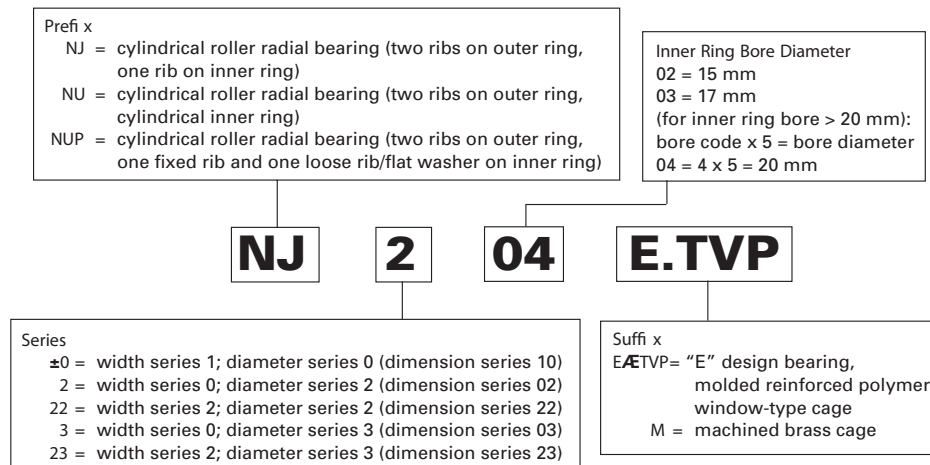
Prefi x
NJ = cylindrical roller radial bearing (two ribs on outer ring, one rib on inner ring)
NU = cylindrical roller radial bearing (two ribs on outer ring, cylindrical inner ring)
NUP = cylindrical roller radial bearing (two ribs on outer ring, one fixed rib and one loose rib/flat washer on inner ring)

Inner Ring Bore Diameter
02 = 15 mm
03 = 17 mm
(for inner ring bore > 20 mm):
bore code x 5 = bore diameter
04 = 4 x 5 = 20 mm

NJ 2 04 E.TVP

Series
±0 = width series 1; diameter series 0 (dimension series 10)
2 = width series 0; diameter series 2 (dimension series 02)
22 = width series 2; diameter series 2 (dimension series 22)
3 = width series 0; diameter series 3 (dimension series 03)
23 = width series 2; diameter series 3 (dimension series 23)

Suffi x
EÆTVP= "E" design bearing, molded reinforced polymer window-type cage
M = machined brass cage